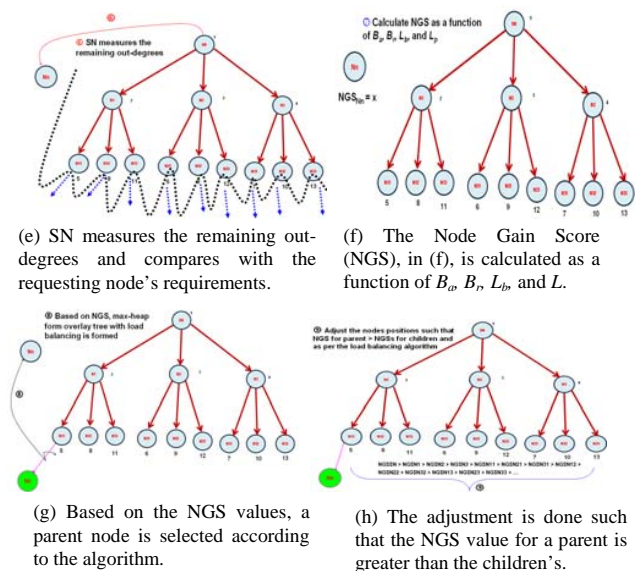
⑥ SN measures the remaining out-degrees

SN

(e) SN measures the remaining out-degrees and compares with the requesting node's requirements.

⑦ Calculate NGS as a function of $B_a$, $B_r$, $L_b$, and $L_p$

SN

$NGS_{SN} = x$

5 8 11 6 9 12 7 10 13

(f) The Node Gain Score (NGS), in (f), is calculated as a function of $B_a$, $B_r$, $L_b$, and $L$.

⑧ Based on NGS, max-heap form overlay tree with load balancing is formed

⑧

5 8 11 6 9 12 7 10 13

(g) Based on the NGS values, a parent node is selected according to the algorithm.

⑨ Adjust the nodes positions such that NGS for parent > NGSs for children and as per the load balancing algorithm

5 8 11 6 9 12 7 10 13

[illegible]

⑨

(h) The adjustment is done such that the NGS value for a parent is greater than the children's.